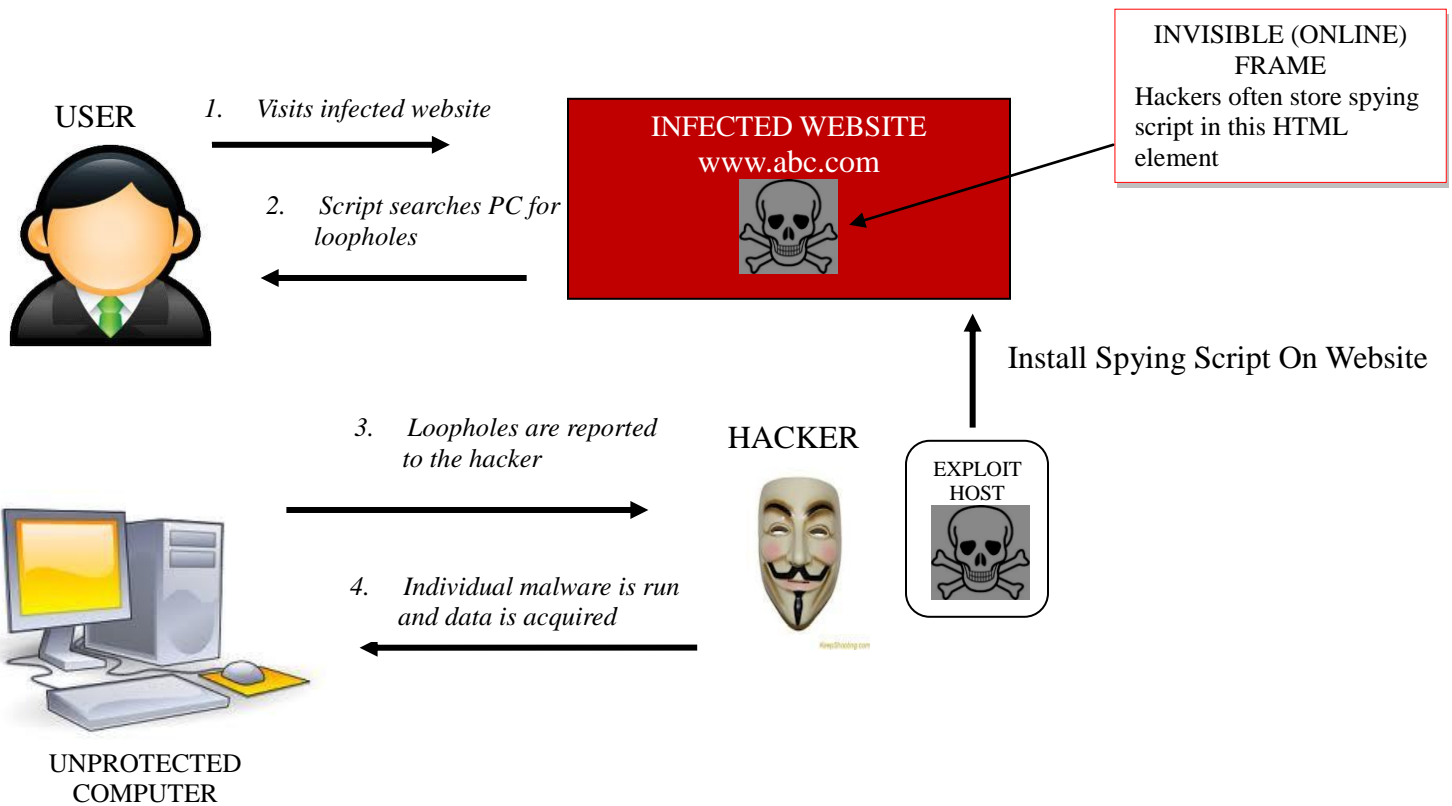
USER

1. Visits infected website

2. Script searches PC for loopholes

INFECTED WEBSITE
www.abc.com

INVISIBLE (ONLINE) FRAME
Hackers often store spying script in this HTML element

Install Spying Script On Website

3. Loopholes are reported to the hacker

HACKER

EXPLOIT HOST

4. Individual malware is run and data is acquired

KeepShooting.com

UNPROTECTED COMPUTER